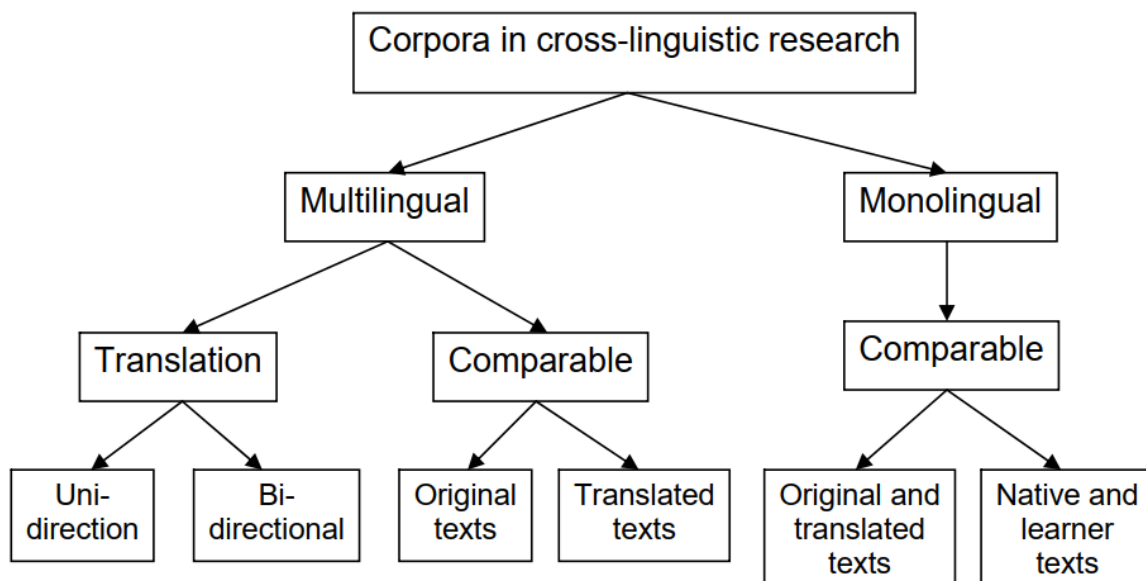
Corpora in cross-linguistic research

Multilingual

Monolingual

Translation

Comparable

Comparable

Uni-direction

Bi-directional

Original texts

Translated texts

Original and translated texts

Native and learner texts